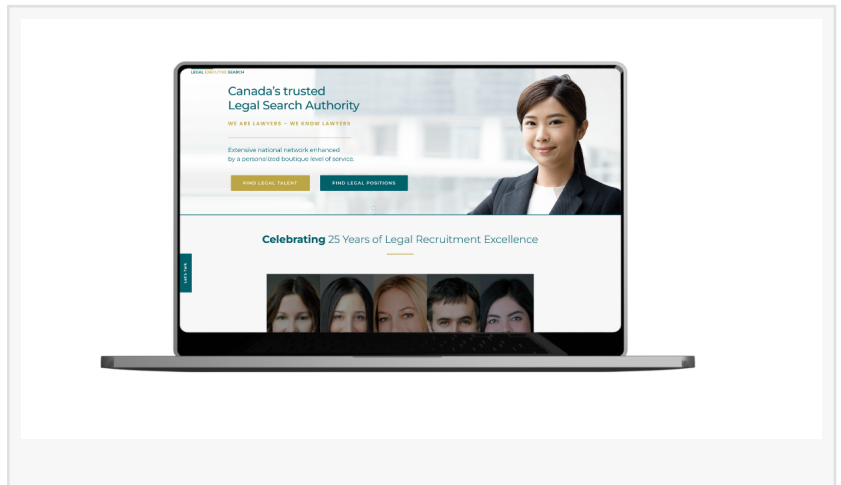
LEGAL EXECUTIVE SEARCH

Canada's trusted Legal Search Authority

WE ARE LAWYERS – WE KNOW LAWYERS

Extensive national network enhanced by a personalized boutique level of service.

FIND LEGAL TALENT

FIND LEGAL POSITIONS

Celebrating 25 Years of Legal Recruitment Excellence

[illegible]